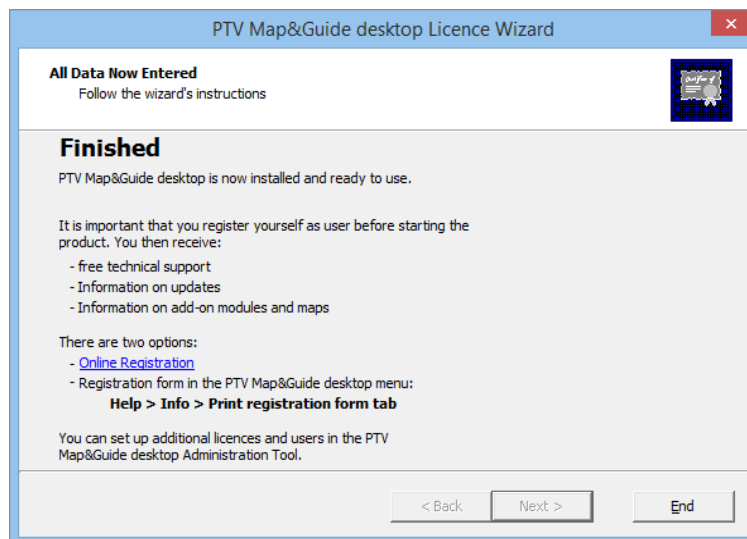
PTV Map&Guide desktop Licence Wizard

All Data Now Entered
Follow the wizard's instructions

Finished

PTV Map&Guide desktop is now installed and ready to use.

It is important that you register yourself as user before starting the product. You then receive:
- free technical support
- Information on updates
- Information on add-on modules and maps

There are two options:
- Online Registration
- Registration form in the PTV Map&Guide desktop menu:
Help > Info > Print registration form tab

You can set up additional licences and users in the PTV Map&Guide desktop Administration Tool.

< Back
Next >
End